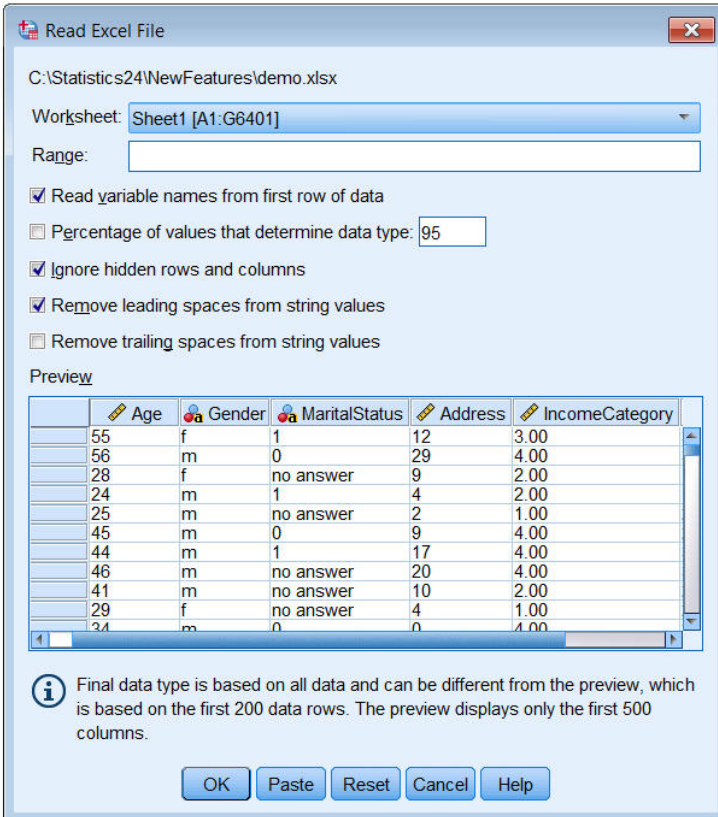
Read Excel File

C:\Statistics24\NewFeatures\demo.xlsx

Worksheet: Sheet1 [A1:G6401]

Range:

Read variable names from first row of data

Percentage of values that determine data type: 95

Ignore hidden rows and columns

Remove leading spaces from string values

Remove trailing spaces from string values

Preview

| | Age | Gender | MaritalStatus | Address | IncomeCategory |
|---|---|---|---|---|---|
| | 55 | f | 1 | 12 | 3.00 |
| | 56 | m | 0 | 29 | 4.00 |
| | 28 | f | no answer | 9 | 2.00 |
| | 24 | m | 1 | 4 | 2.00 |
| | 25 | m | no answer | 2 | 1.00 |
| | 45 | m | 0 | 9 | 4.00 |
| | 44 | m | 1 | 17 | 4.00 |
| | 46 | m | no answer | 20 | 4.00 |
| | 41 | m | no answer | 10 | 2.00 |
| | 29 | f | no answer | 4 | 1.00 |
| | 34 | m | 0 | 0 | 4.00 |

Final data type is based on all data and can be different from the preview, which is based on the first 200 data rows. The preview displays only the first 500 columns.

OK Paste Reset Cancel Help